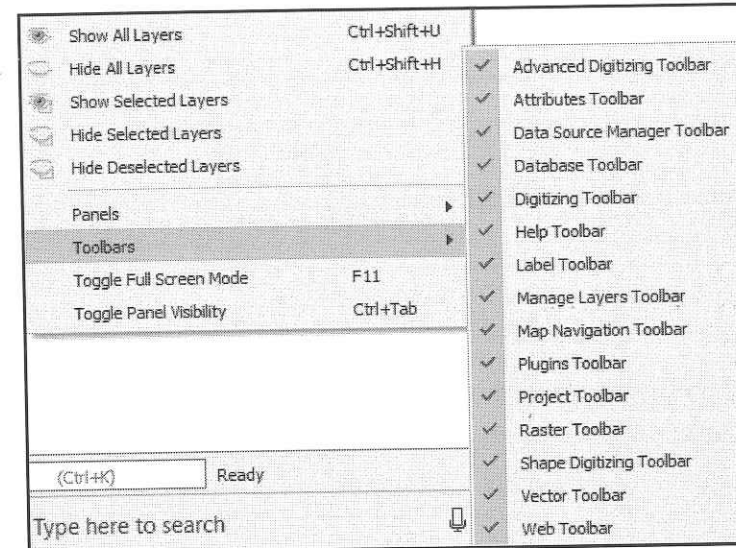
Show All Layers Ctrl+Shift+U
Hide All Layers Ctrl+Shift+H
Show Selected Layers
Hide Selected Layers
Hide Deselected Layers
Panels
Toolbars
Toggle Full Screen Mode F11
Toggle Panel Visibility Ctrl+Tab

Advanced Digitizing Toolbar
Attributes Toolbar
Data Source Manager Toolbar
Database Toolbar
Digitizing Toolbar
Help Toolbar
Label Toolbar
Manage Layers Toolbar
Map Navigation Toolbar
Plugins Toolbar
Project Toolbar
Raster Toolbar
Shape Digitizing Toolbar
Vector Toolbar
Web Toolbar

(Ctrl+K) Ready
Type here to search